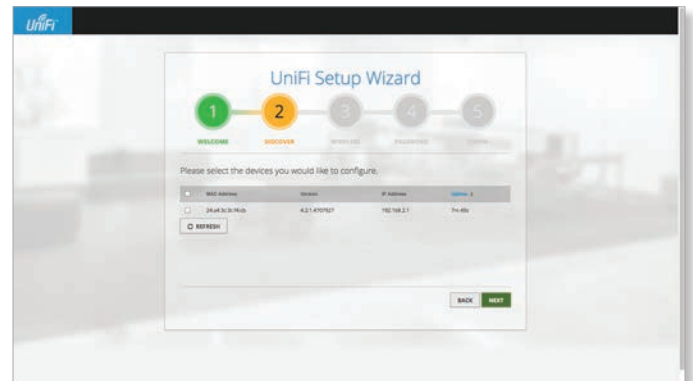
UniFi

UniFi Setup Wizard

1 2 3 4 5

WELCOME DISCOVER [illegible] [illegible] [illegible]

Please select the devices you would like to configure.

| | MAC Address | Version | IP Address | Uptime |
|---|---|---|---|---|
| | 24:a4:3c:3c:f4:cb | 4.2.1.4707927 | 192.168.2.1 | 7m 40s |

REFRESH

BACK NEXT